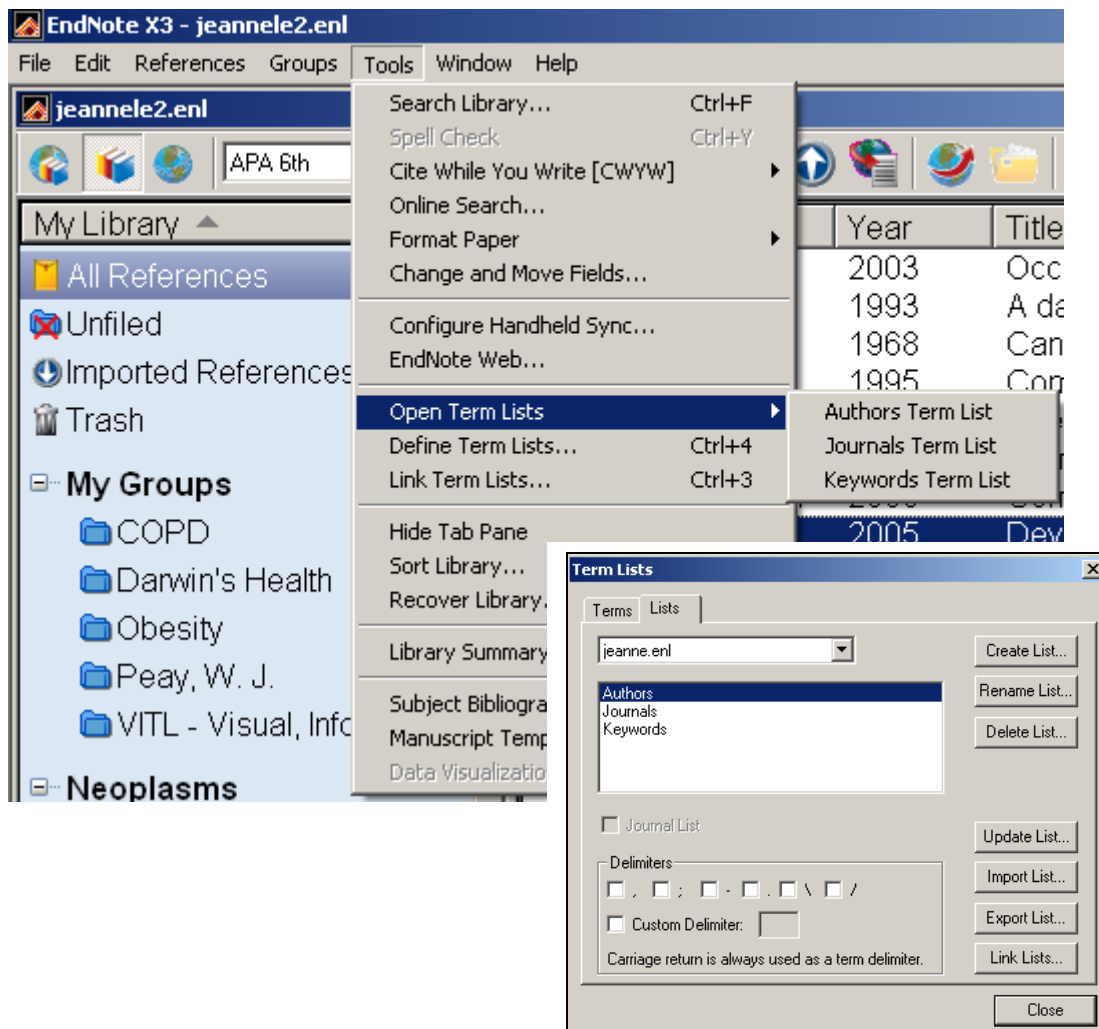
EndNote X3 - jeannele2.enl

File Edit References Groups Tools Window Help

jeannele2.enl

APA 6th

My Library

All References
Unfiled
Imported References
Trash

My Groups
COPD
Darwin's Health
Obesity
Peay, W. J.
VITL - Visual, Info
Neoplasms

Search Library... Ctrl+F
Spell Check Ctrl+Y
Cite While You Write [CWYW]
Online Search...
Format Paper
Change and Move Fields...

Configure Handheld Sync...
EndNote Web...

Open Term Lists
Define Term Lists... Ctrl+4
Link Term Lists... Ctrl+3

Hide Tab Pane
Sort Library...
Recover Library...

Library Summary

Subject Bibliogra
Manuscript Temp
Data Visualizatio

Authors Term List
Journals Term List
Keywords Term List

| Year | Title |
|---|---|
| 2003 | Occ |
| 1993 | A da |
| 1968 | Can |
| 1995 | Com |
| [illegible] | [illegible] |
| 2005 | Dev |

Term Lists

Terms Lists

jeanne.enl

Authors
Journals
Keywords

Create List...
Rename List...
Delete List...

Journal List

Update List...
Import List...
Export List...
Link Lists...

Delimiters
, ; - . \ /
Custom Delimiter:
Carriage return is always used as a term delimiter.

Close